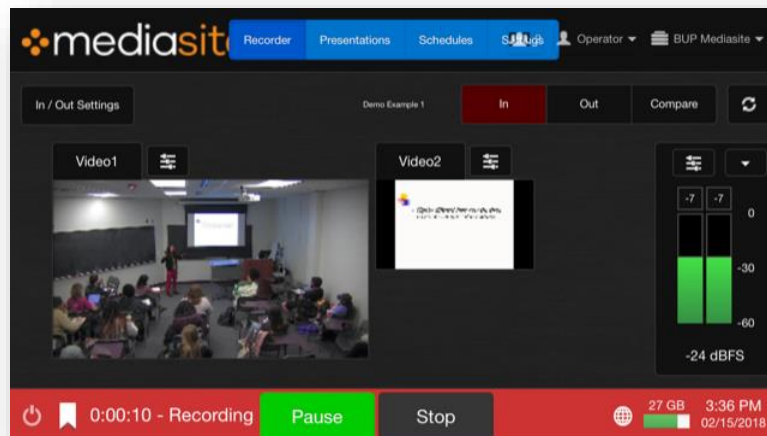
mediasite Recorder Presentations Schedules Settings Operator BUP Mediasite

In / Out Settings

Demo Example 1

In Out Compare

Video1

Video2

-7 -7

0

-30

-60

-24 dBFS

0:00:10 - Recording Pause Stop

27 GB 3:36 PM 02/15/2018